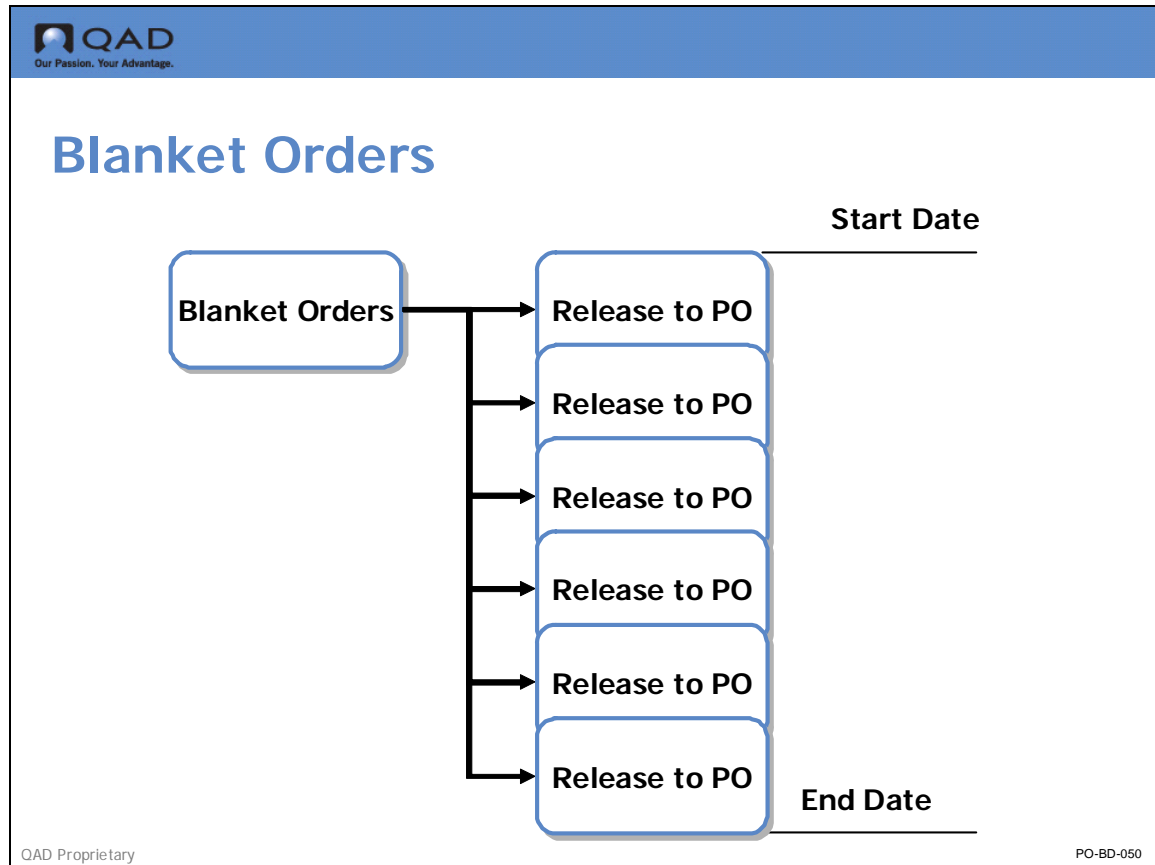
QAD
Our Passion. Your Advantage.

Blanket Orders

Start Date

Blanket Orders

Release to PO

Release to PO

Release to PO

Release to PO

Release to PO

Release to PO

End Date

QAD Proprietary

PO-BD-050